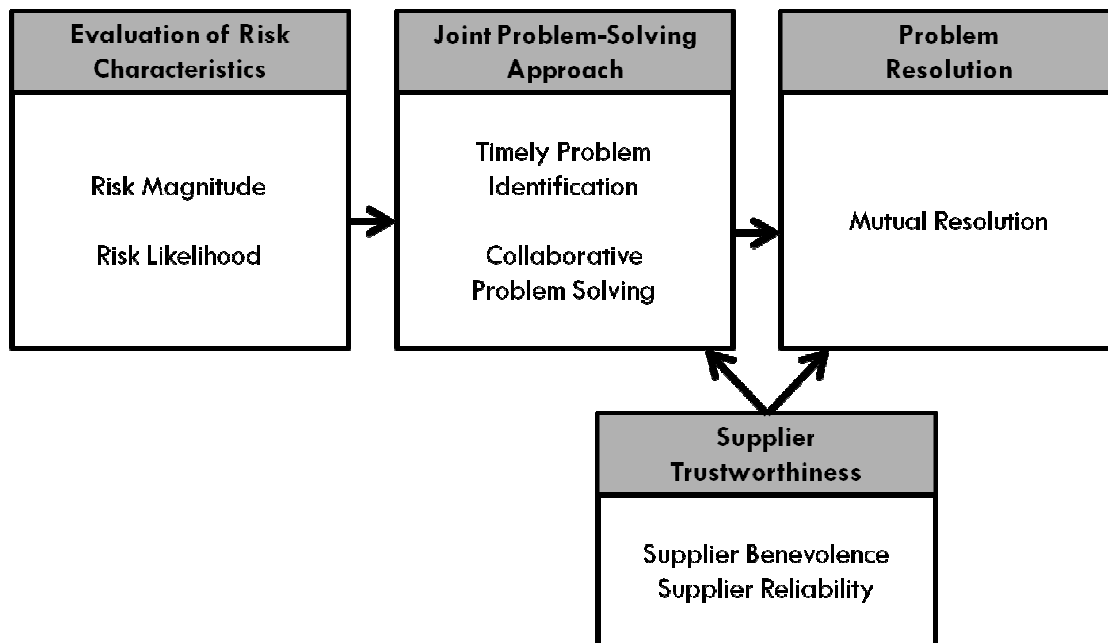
Evaluation of Risk Characteristics

Risk Magnitude

Risk Likelihood

Joint Problem-Solving Approach

Timely Problem Identification

Collaborative Problem Solving

Problem Resolution

Mutual Resolution

Supplier Trustworthiness

Supplier Benevolence
Supplier Reliability